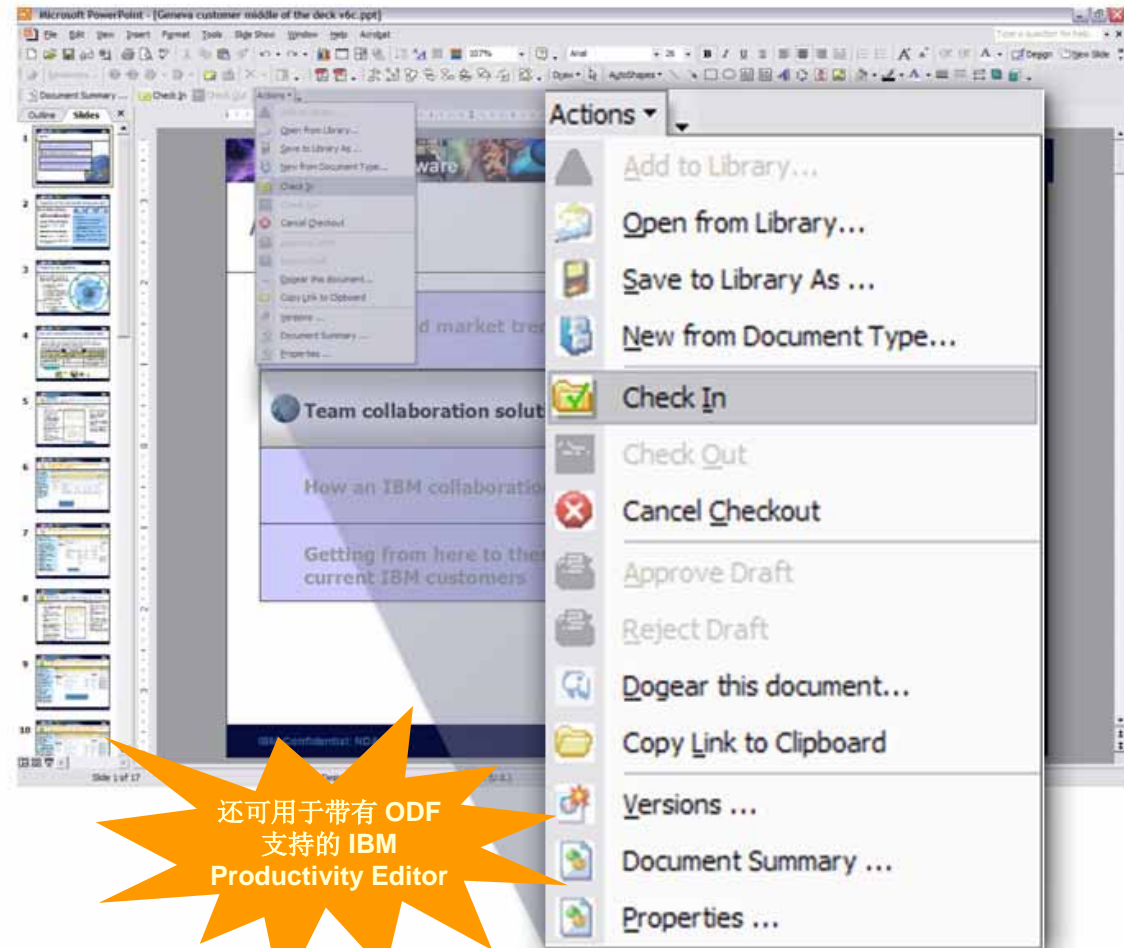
Microsoft PowerPoint - [Geneva customer middle of the deck v6c.ppt]

File Edit View Insert Format Tools Slide Show Window Help Acrobat

Type a question for help

Document Summary... Check In Check Out Actions

Outline Slides

Open from Library...
Save to Library As...
New from Document Type...
Check In
Check Out
Cancel Checkout
Dogear this document...
Copy Link to Clipboard
Versions...
Document Summary...
Properties...

ware

d market tre

Team collaboration solut

How an IBM collaboratio

Getting from here to the current IBM customers

IBM Confidential: NDA

Slide 1 of 17

Actions

Add to Library...
Open from Library...
Save to Library As ...
New from Document Type...
Check In
Check Out
Cancel Checkout
Approve Draft
Reject Draft
Dogear this document...
Copy Link to Clipboard
Versions ...
Document Summary ...
Properties ...

还可用于带有 ODF 支持的 IBM Productivity Editor